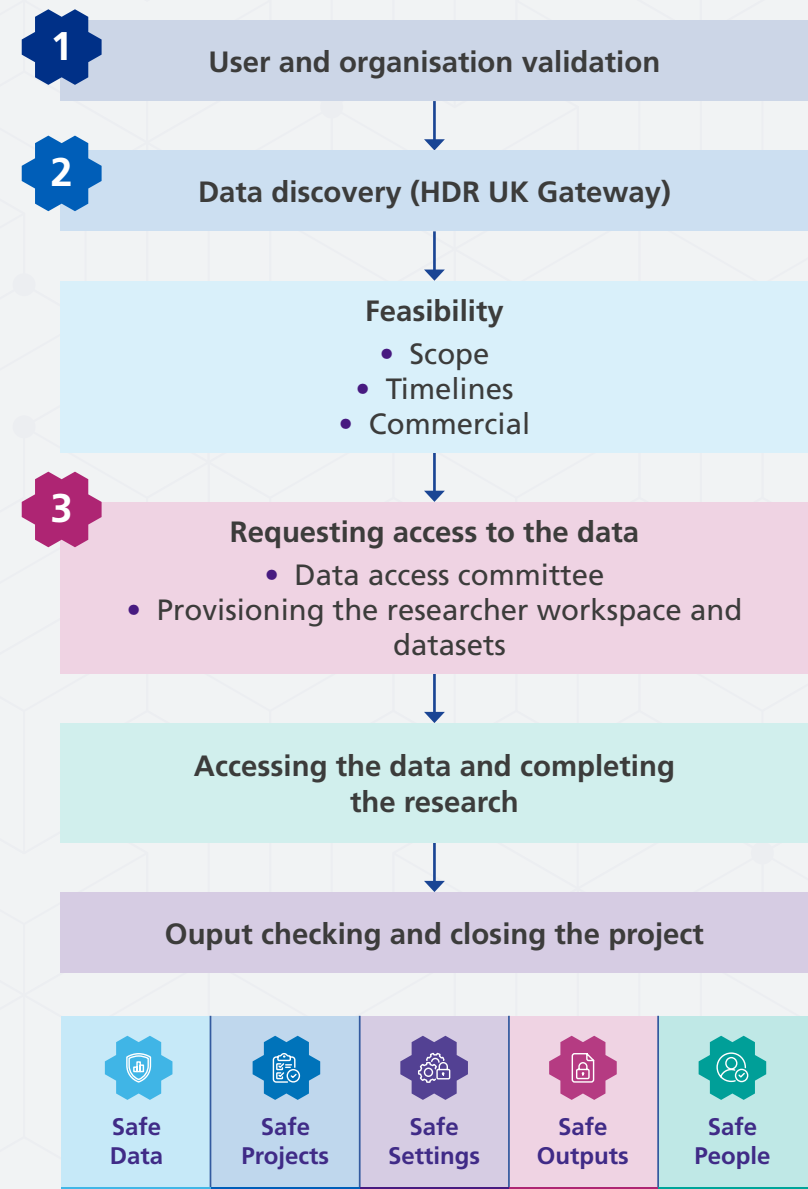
1

User and organisation validation

2

Data discovery (HDR UK Gateway)

Feasibility

- Scope
- Timelines
- Commercial

3

Requesting access to the data

- Data access committee
- Provisioning the researcher workspace and datasets

Accessing the data and completing the research

Ouput checking and closing the project

| Safe Data | Safe Projects | Safe Settings | Safe Outputs | Safe People |
|---|---|---|---|---|